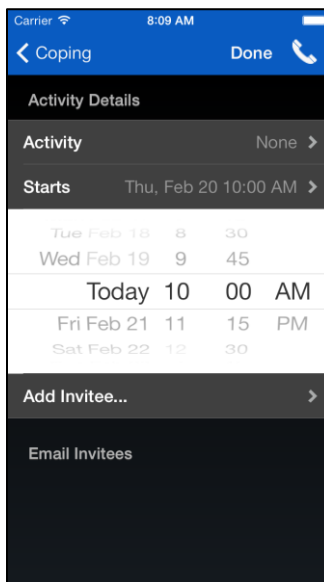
Carrier 8:09 AM

Coping Done

Activity Details

Activity None

Starts Thu, Feb 20 10:00 AM

Tue Feb 18 8 30
Wed Feb 19 9 45
Today 10 00 AM
Fri Feb 21 11 15 PM
Sat Feb 22 12 30

Add Invitee...

Email Invitees